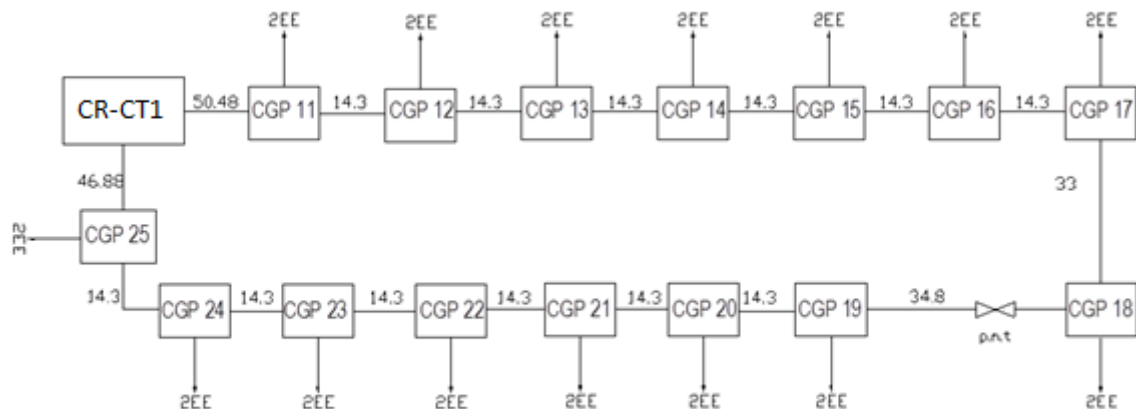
2EE 2EE 2EE 2EE 2EE 2EE 2EE

CR-CT1 50.48 CGP 11 14.3 CGP 12 14.3 CGP 13 14.3 CGP 14 14.3 CGP 15 14.3 CGP 16 14.3 CGP 17

46.88

33

332 CGP 25

14.3 CGP 24 14.3 CGP 23 14.3 CGP 22 14.3 CGP 21 14.3 CGP 20 14.3 CGP 19 34.8 CGP 18

p.n.t

2EE 2EE 2EE 2EE 2EE 2EE 2EE